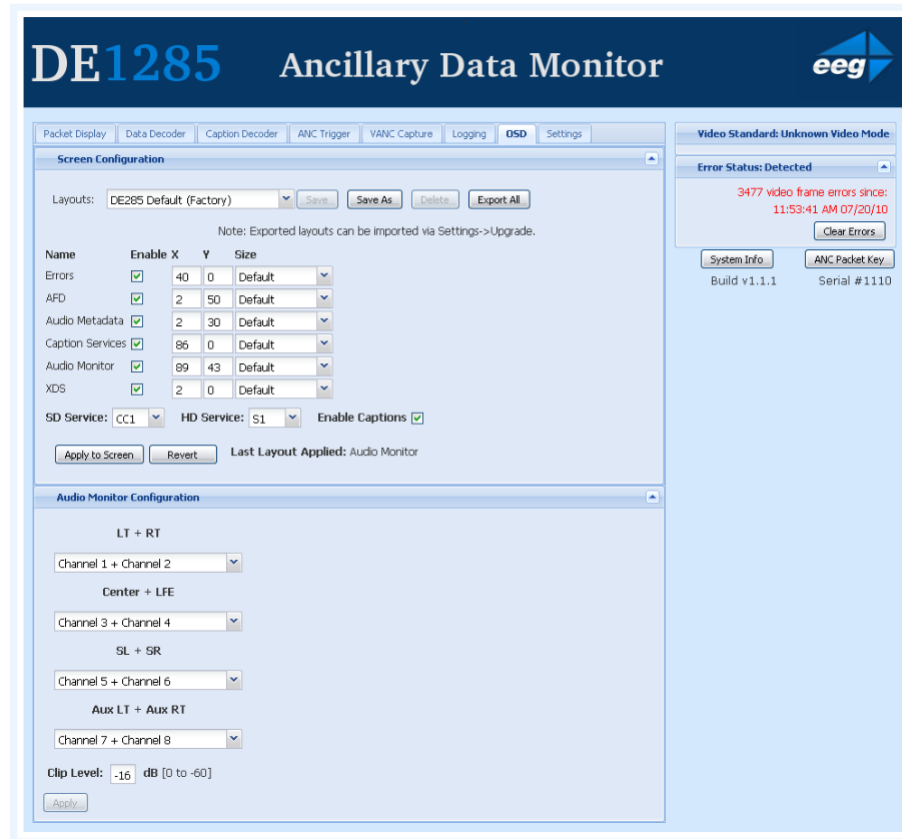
DE1285 Ancillary Data Monitor

eeg

Packet Display | Data Decoder | Caption Decoder | ANC Trigger | VANC Capture | Logging | OSD | Settings

Screen Configuration

Layouts: DE285 Default (Factory) Save Save As Delete Export All

Note: Exported layouts can be imported via Settings->Upgrade.

| Name | Enable | X | Y | Size |
|---|---|---|---|---|
| Errors | ✓ | 40 | 0 | Default |
| AFD | ✓ | 2 | 50 | Default |
| Audio Metadata | ✓ | 2 | 30 | Default |
| Caption Services | ✓ | 86 | 0 | Default |
| Audio Monitor | ✓ | 89 | 43 | Default |
| XDS | ✓ | 2 | 0 | Default |

SD Service: CC1 HD Service: S1 Enable Captions ✓

Apply to Screen Revert Last Layout Applied: Audio Monitor

Audio Monitor Configuration

LT + RT

Channel 1 + Channel 2

Center + LFE

Channel 3 + Channel 4

SL + SR

Channel 5 + Channel 6

Aux LT + Aux RT

Channel 7 + Channel 8

Clip Level: -16 dB [0 to -60]

Apply

Video Standard: Unknown Video Mode

Error Status: Detected

3477 video frame errors since: 11:53:41 AM 07/20/10

Clear Errors

System Info ANC Packet Key

Build v1.1.1 Serial #1110